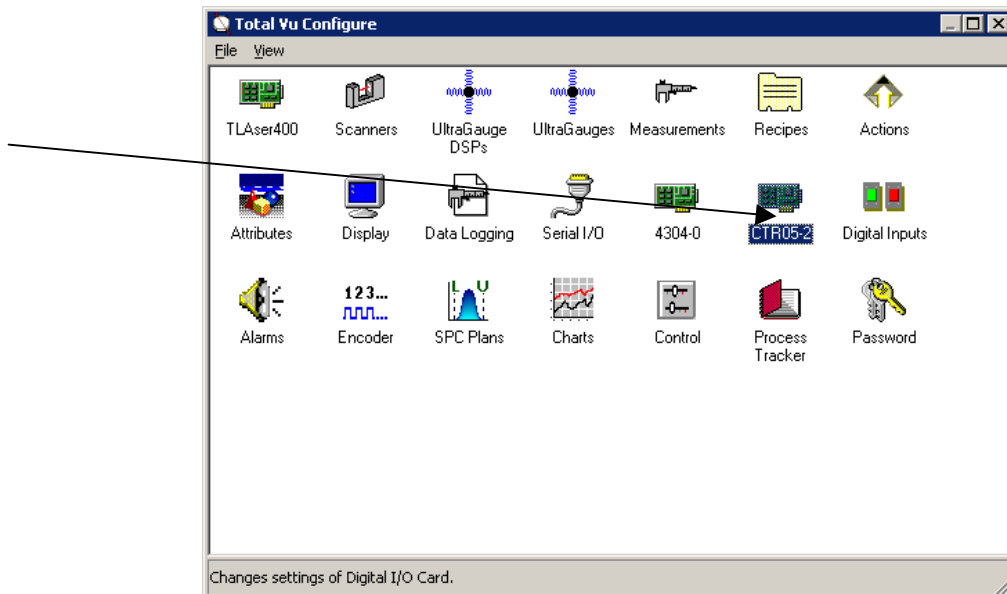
Total Vu Configure

File View

TLAser400

Scanners

UltraGauge DSPs

UltraGauges

Measurements

Recipes

Actions

Attributes

Display

Data Logging

Serial I/O

4304-0

CTR05-2

Digital Inputs

Alarms

123...

Encoder

L U

SPC Plans

Charts

Control

Process Tracker

Password

Changes settings of Digital I/O Card.